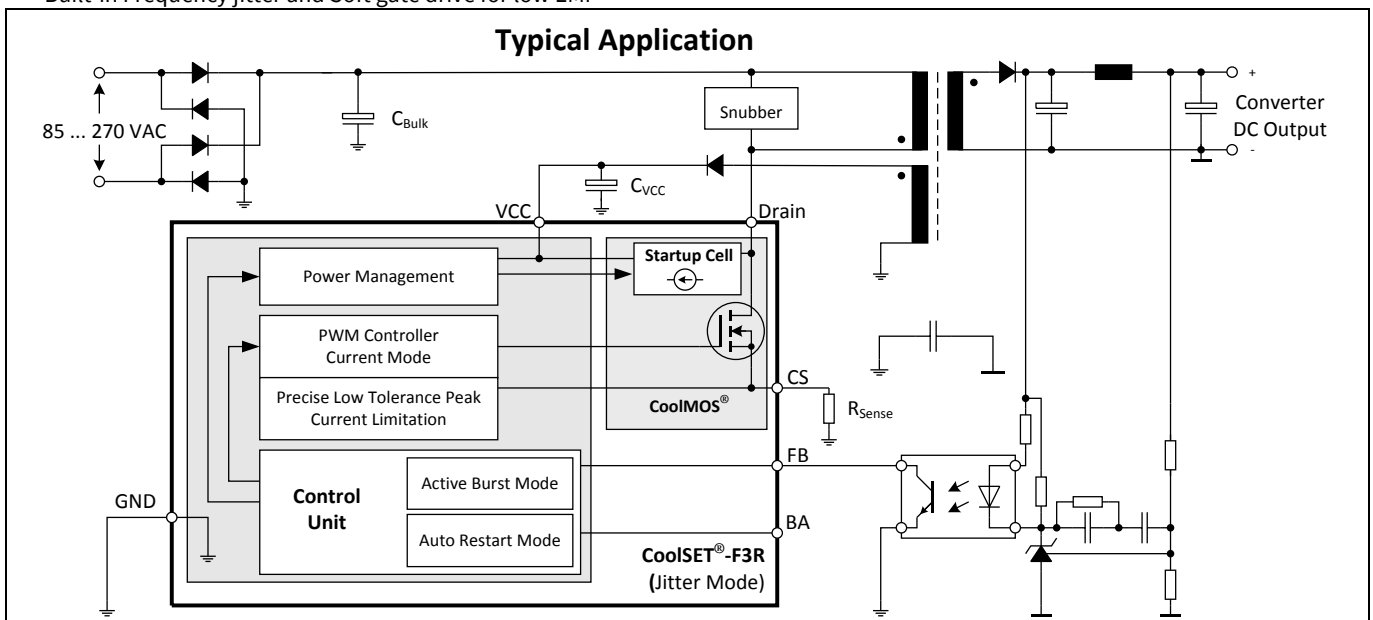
Built-in Frequency jitter and Soft gate drive for low EMI

Typical Application

85 ... 270 VAC

$C_{Bulk}$

Snubber

Converter DC Output

+

-

$C_{VCC}$

VCC

Drain

Power Management

Startup Cell

PWM Controller Current Mode

Precise Low Tolerance Peak Current Limitation

CS

CoolMOS®

$R_{Sense}$

Control Unit

Active Burst Mode

Auto Restart Mode

FB

GND

BA

CoolSET®-F3R (Jitter Mode)